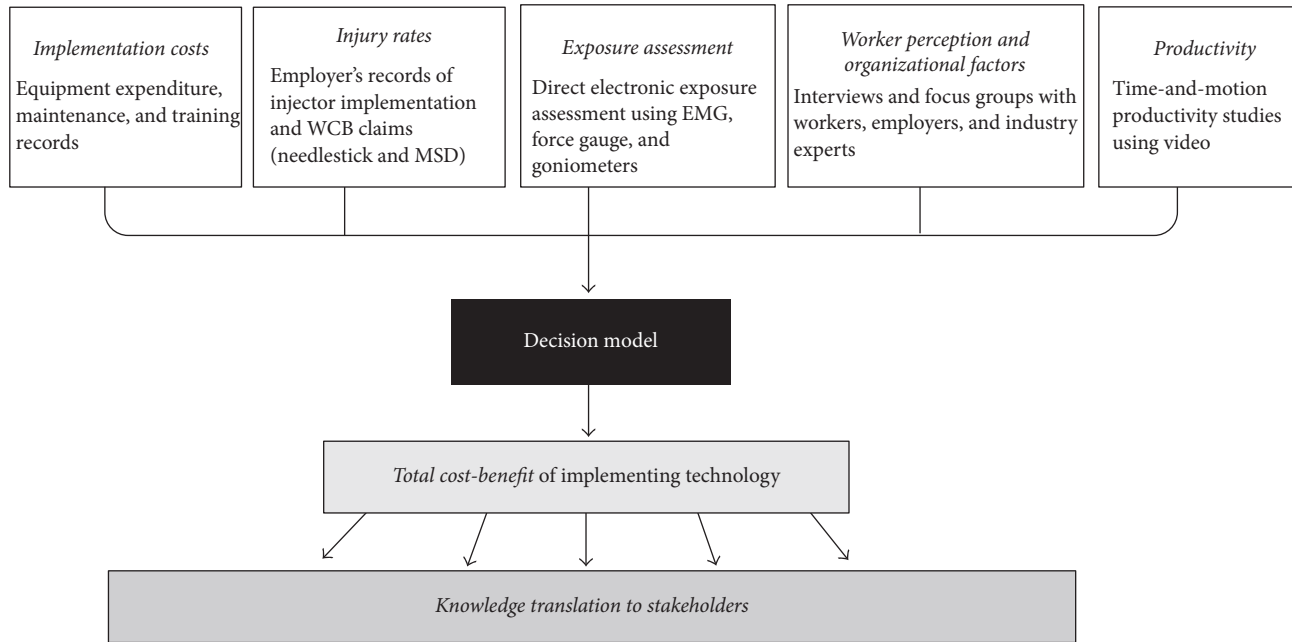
Implementation costs
Equipment expenditure, maintenance, and training records

Injury rates
Employer's records of injector implementation and WCB claims (needlestick and MSD)

Exposure assessment
Direct electronic exposure assessment using EMG, force gauge, and goniometers

Worker perception and organizational factors
Interviews and focus groups with workers, employers, and industry experts

Productivity
Time-and-motion productivity studies using video

Decision model

Total cost-benefit of implementing technology

Knowledge translation to stakeholders